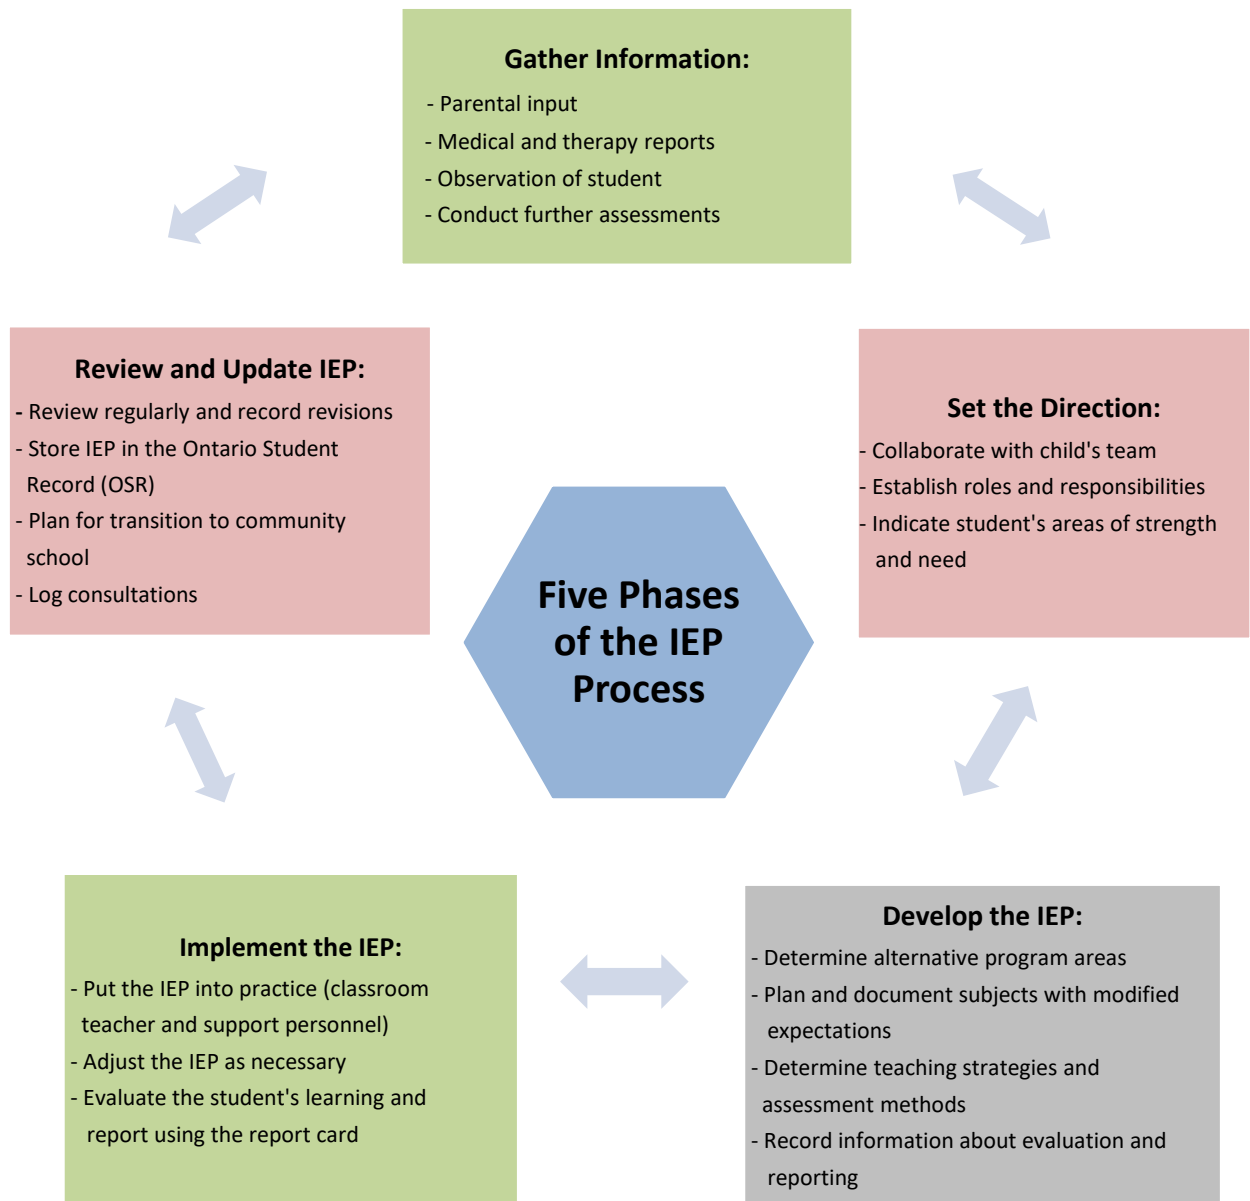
Gather Information:
- Parental input
- Medical and therapy reports
- Observation of student
- Conduct further assessments

Review and Update IEP:
- Review regularly and record revisions
- Store IEP in the Ontario Student Record (OSR)
- Plan for transition to community school
- Log consultations

Set the Direction:
- Collaborate with child's team
- Establish roles and responsibilities
- Indicate student's areas of strength and need

Five Phases of the IEP Process

Implement the IEP:
- Put the IEP into practice (classroom teacher and support personnel)
- Adjust the IEP as necessary
- Evaluate the student's learning and report using the report card

Develop the IEP:
- Determine alternative program areas
- Plan and document subjects with modified expectations
- Determine teaching strategies and assessment methods
- Record information about evaluation and reporting